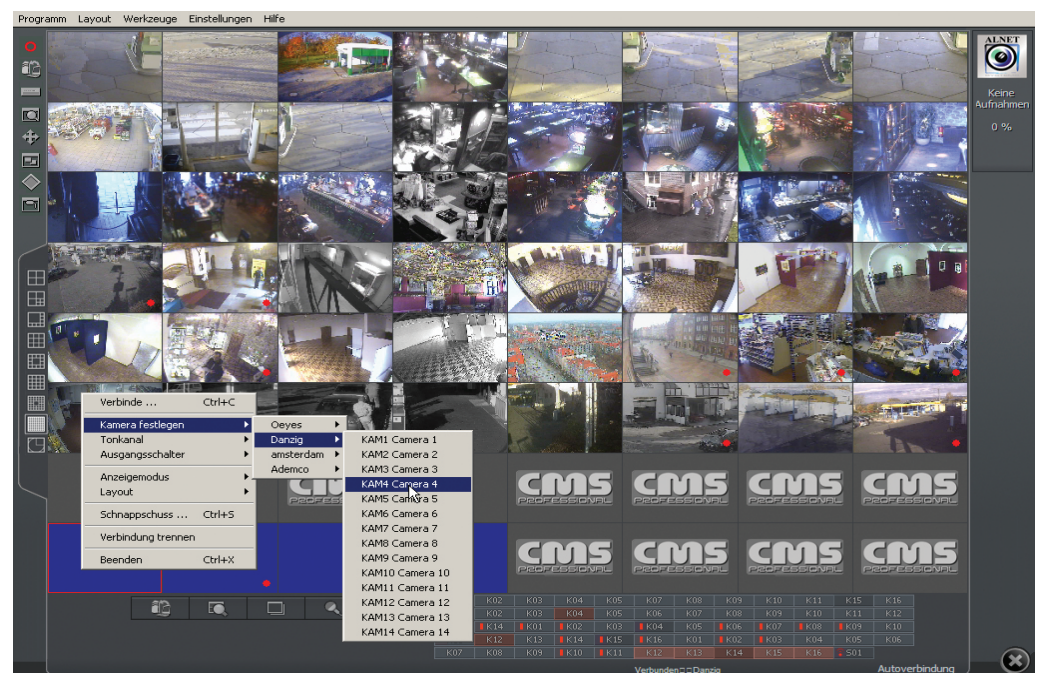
Programm Layout Werkzeuge Einstellungen Hilfe

ALNET

Keine Aufnahmen

0 %

Verbinde ... Ctrl+C
Kamera festlegen
Tonkanal
Ausgangsschalter
Anzeigemodus
Layout
Schnappschuss ... Ctrl+S
Verbindung trennen
Beenden Ctrl+X

Oeyes
Danzig
amsterdam
Ademco

KAM1 Camera 1
KAM2 Camera 2
KAM3 Camera 3
KAM4 Camera 4
KAM5 Camera 5
KAM6 Camera 6
KAM7 Camera 7
KAM8 Camera 8
KAM9 Camera 9
KAM10 Camera 10
KAM11 Camera 11
KAM12 Camera 12
KAM13 Camera 13
KAM14 Camera 14

CMS PROFESSIONAL
CMS PROFESSIONAL
CMS PROFESSIONAL
CMS PROFESSIONAL
CMS PROFESSIONAL
CMS PROFESSIONAL
CMS PROFESSIONAL
CMS PROFESSIONAL
CMS PROFESSIONAL

| K02 | K03 | K04 | K05 | K07 | K08 | K09 | K10 | K11 | K15 | K16 |
|---|---|---|---|---|---|---|---|---|---|---|
| K02 | K03 | K04 | K05 | K06 | K07 | K08 | K09 | K10 | K11 | K12 |
| K14 | K01 | K02 | K03 | K04 | K05 | K06 | K07 | K08 | K09 | K10 |
| K12 | K13 | K14 | K15 | K16 | K01 | K02 | K03 | K04 | K05 | K06 |
| K07 | K08 | K09 | K10 | K11 | K12 | K13 | K14 | K15 | K16 | S01 |

Verbunden Danzig
Autoverbindung